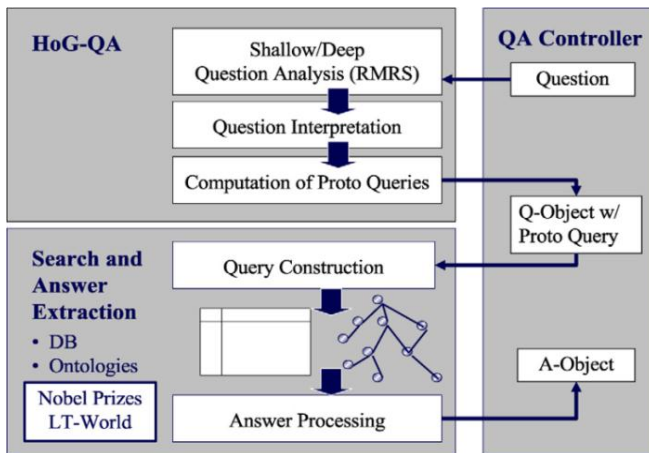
HoG-QA

Shallow/Deep Question Analysis (RMRS)

Question Interpretation

Computation of Proto Queries

QA Controller

Question

Q-Object w/ Proto Query

Search and Answer Extraction

• DB
• Ontologies

Nobel Prizes
LT-World

Query Construction

Answer Processing

A-Object